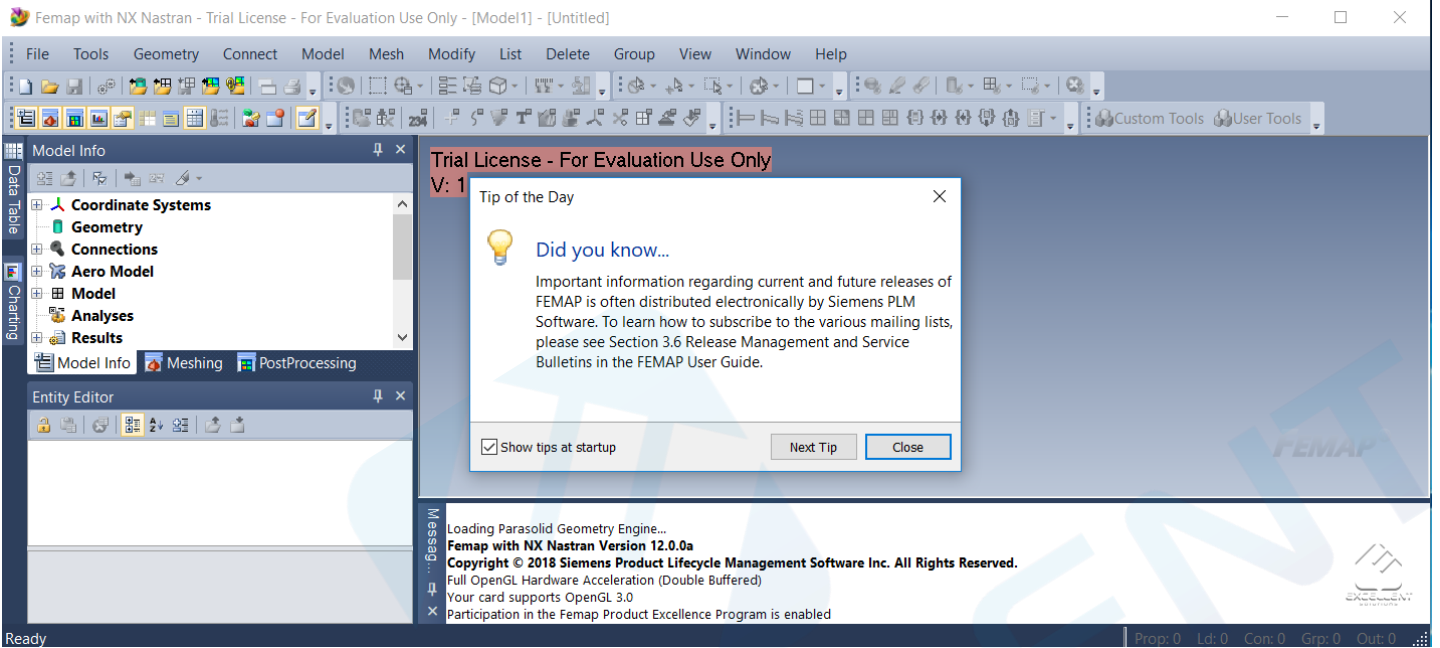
Femap with NX Nastran - Trial License - For Evaluation Use Only - [Model1] - [Untitled]

File Tools Geometry Connect Model Mesh Modify List Delete Group View Window Help

Custom Tools User Tools

Data Table

Charting

Model Info

Coordinate Systems
Geometry
Connections
Aero Model
Model
Analyses
Results

Model Info Meshing PostProcessing

Entity Editor

Trial License - For Evaluation Use Only
V: 1

Tip of the Day

Did you know...

Important information regarding current and future releases of FEMAP is often distributed electronically by Siemens PLM Software. To learn how to subscribe to the various mailing lists, please see Section 3.6 Release Management and Service Bulletins in the FEMAP User Guide.

Show tips at startup

Next Tip Close

FEMAP

Messag...

Loading Parasolid Geometry Engine...
Femap with NX Nastran Version 12.0.0a
Copyright © 2018 Siemens Product Lifecycle Management Software Inc. All Rights Reserved.
Full OpenGL Hardware Acceleration (Double Buffered)
Your card supports OpenGL 3.0
Participation in the Femap Product Excellence Program is enabled

EXCELLENT

Ready

Prop: 0 Ld: 0 Con: 0 Grp: 0 Out: 0